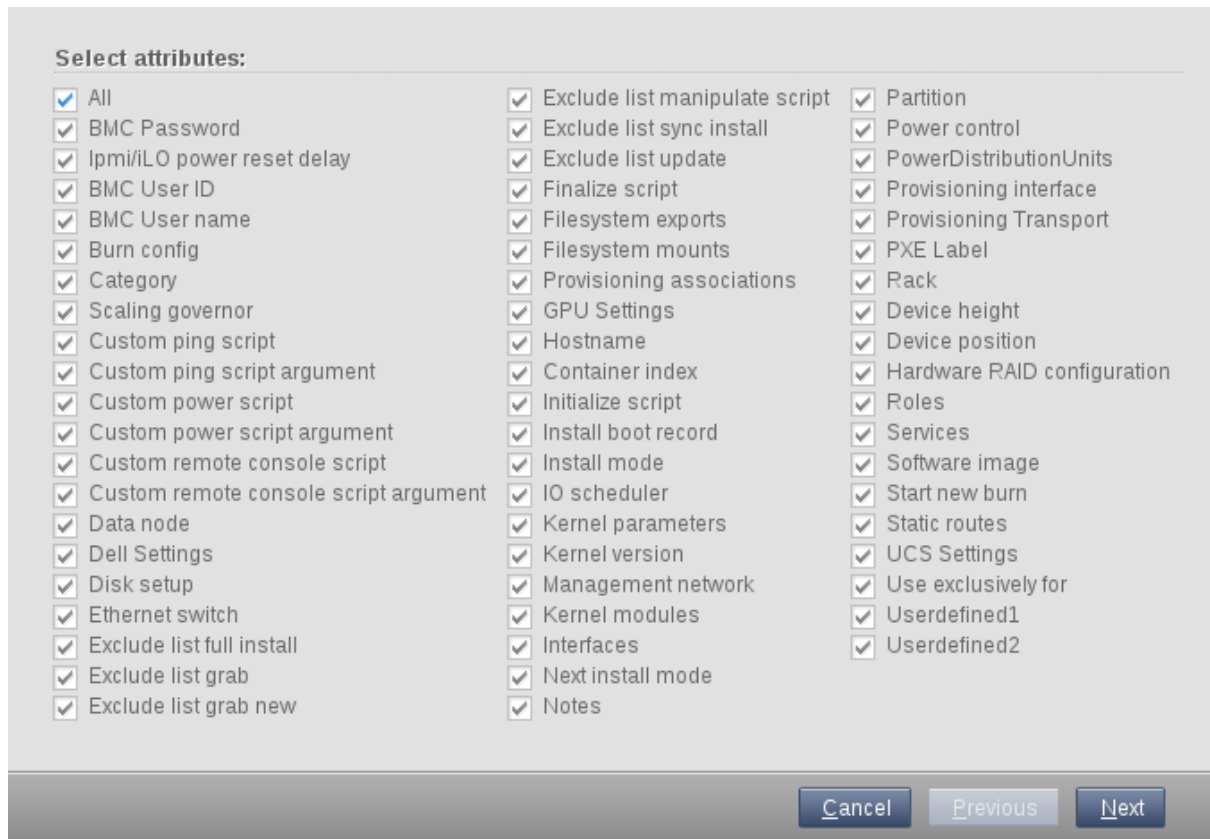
Select attributes:

All
BMC Password
Ipmi/iLO power reset delay
BMC User ID
BMC User name
Burn config
Category
Scaling governor
Custom ping script
Custom ping script argument
Custom power script
Custom power script argument
Custom remote console script
Custom remote console script argument
Data node
Dell Settings
Disk setup
Ethernet switch
Exclude list full install
Exclude list grab
Exclude list grab new

Exclude list manipulate script
Exclude list sync install
Exclude list update
Finalize script
Filesystem exports
Filesystem mounts
Provisioning associations
GPU Settings
Hostname
Container index
Initialize script
Install boot record
Install mode
IO scheduler
Kernel parameters
Kernel version
Management network
Kernel modules
Interfaces
Next install mode
Notes

Partition
Power control
PowerDistributionUnits
Provisioning interface
Provisioning Transport
PXE Label
Rack
Device height
Device position
Hardware RAID configuration
Roles
Services
Software image
Start new burn
Static routes
UCS Settings
Use exclusively for
Userdefined1
Userdefined2

Cancel
Previous
Next